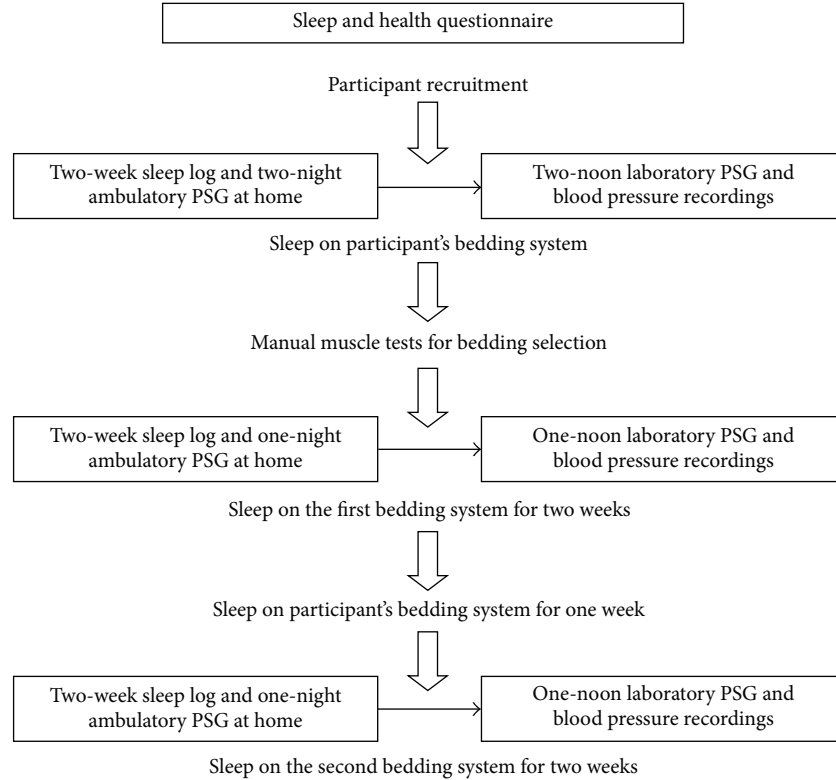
Sleep and health questionnaire

Participant recruitment

Two-week sleep log and two-night ambulatory PSG at home

Two-noon laboratory PSG and blood pressure recordings

Sleep on participant's bedding system

Manual muscle tests for bedding selection

Two-week sleep log and one-night ambulatory PSG at home

One-noon laboratory PSG and blood pressure recordings

Sleep on the first bedding system for two weeks

Sleep on participant's bedding system for one week

Two-week sleep log and one-night ambulatory PSG at home

One-noon laboratory PSG and blood pressure recordings

Sleep on the second bedding system for two weeks